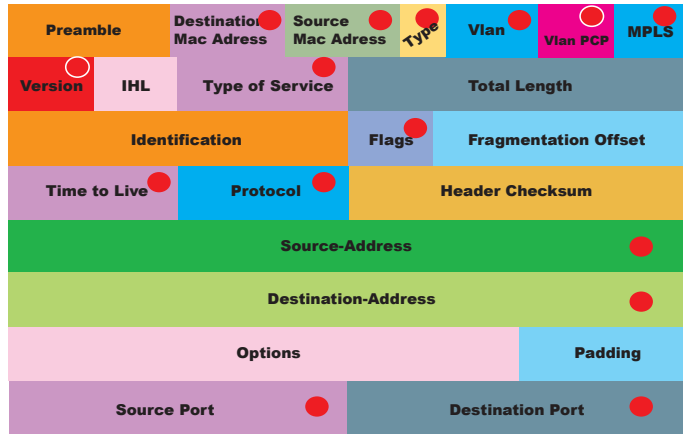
| Preamble | Destination Mac Adress | Source Mac Adress | Type | Vlan | Vlan PCP | MPLS |
|---|---|---|---|---|---|---|

| Version | IHL | Type of Service | Total Length |
|---|---|---|---|
| Identification | | Flags | Fragmentation Offset |
| Time to Live | Protocol | Header Checksum | |

Source-Address

Destination-Address

| Options | Padding |
|---|---|

| Source Port | Destination Port |
|---|---|